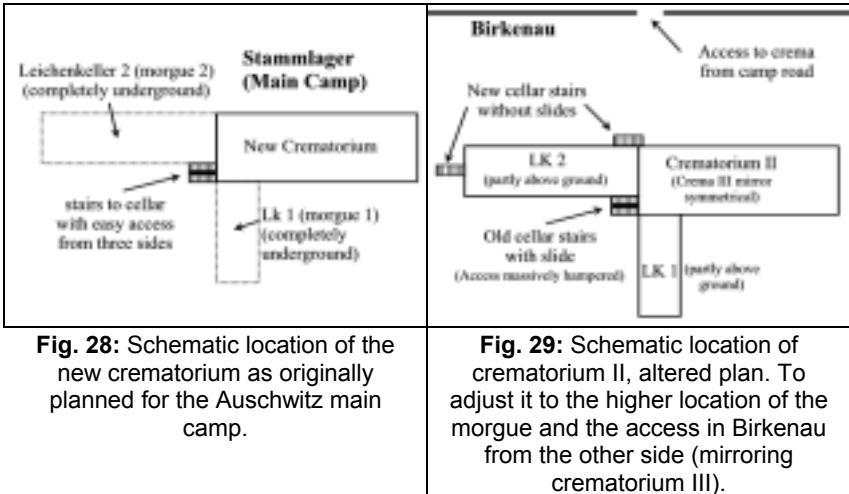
Stammlager
(Main Camp)

Leichenkeller 2 (morgue 2)
(completely underground)

New Crematorium

stairs to cellar
with easy access
from three sides

Lk 1 (morgue 1)
(completely
underground)

Birkenau

Access to crema
from camp road

New cellar stairs
without slides

LK 2
(partly above ground)

Crematorium II
(Crema III mirror
symmetrical)

Old cellar stairs
with slide
(Access massively hampered)

LK 1 (partly above
ground)

**Fig. 28:** Schematic location of the new crematorium as originally planned for the Auschwitz main camp.

**Fig. 29:** Schematic location of crematorium II, altered plan. To adjust it to the higher location of the morgue and the access in Birkenau from the other side (mirroring crematorium III).